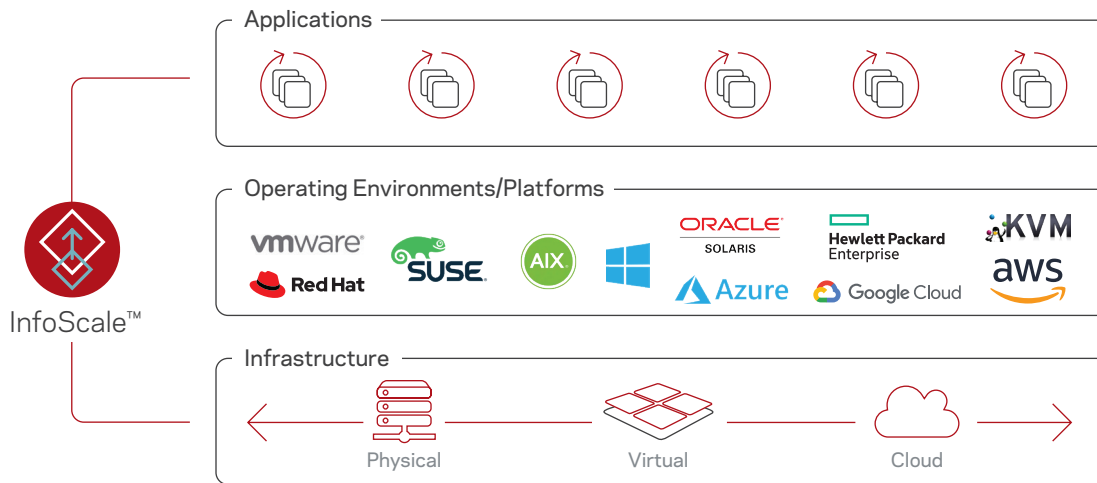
Applications

Operating Environments/Platforms

vmware

Red Hat

SUSE

AIX

ORACLE
SOLARIS

Azure

Hewlett Packard Enterprise

Google Cloud

KVM

aws

InfoScale™

Infrastructure

Physical

Virtual

Cloud